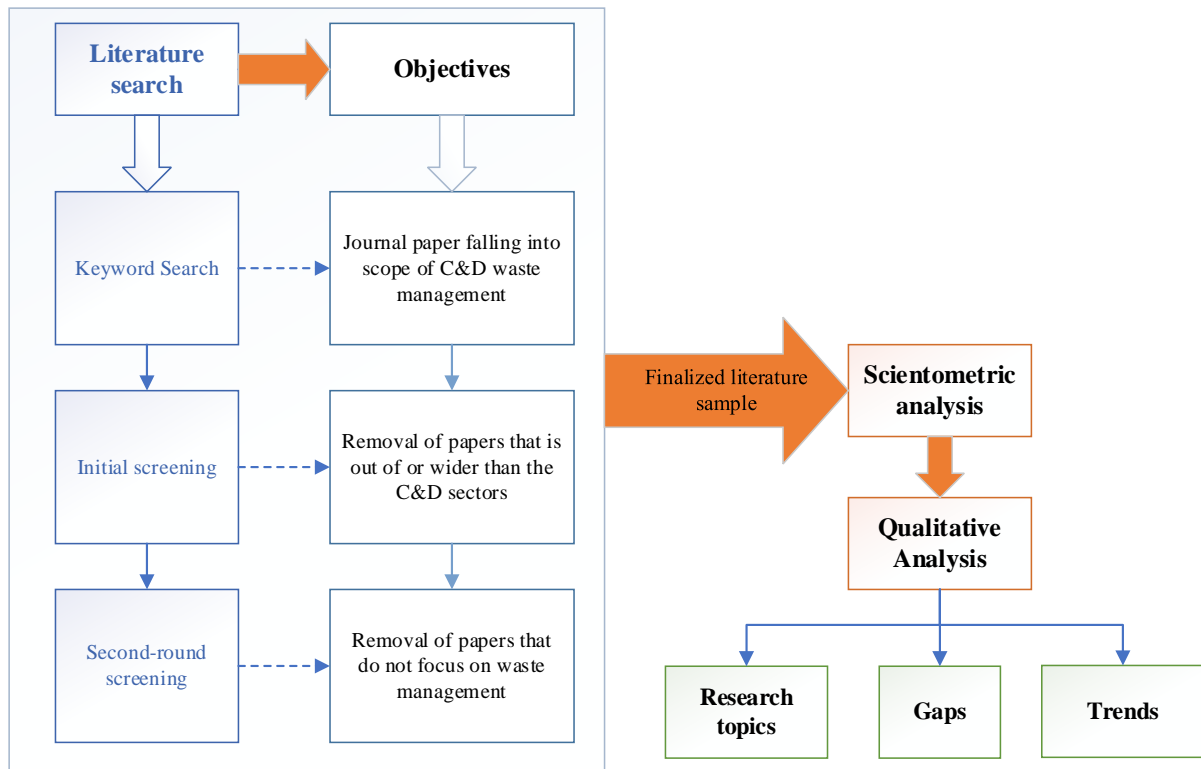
Literature search

Objectives

Keyword Search

Journal paper falling into scope of C&D waste management

Initial screening

Removal of papers that is out of or wider than the C&D sectors

Second-round screening

Removal of papers that do not focus on waste management

Finalized literature sample

Scientometric analysis

Qualitative Analysis

Research topics

Gaps

Trends